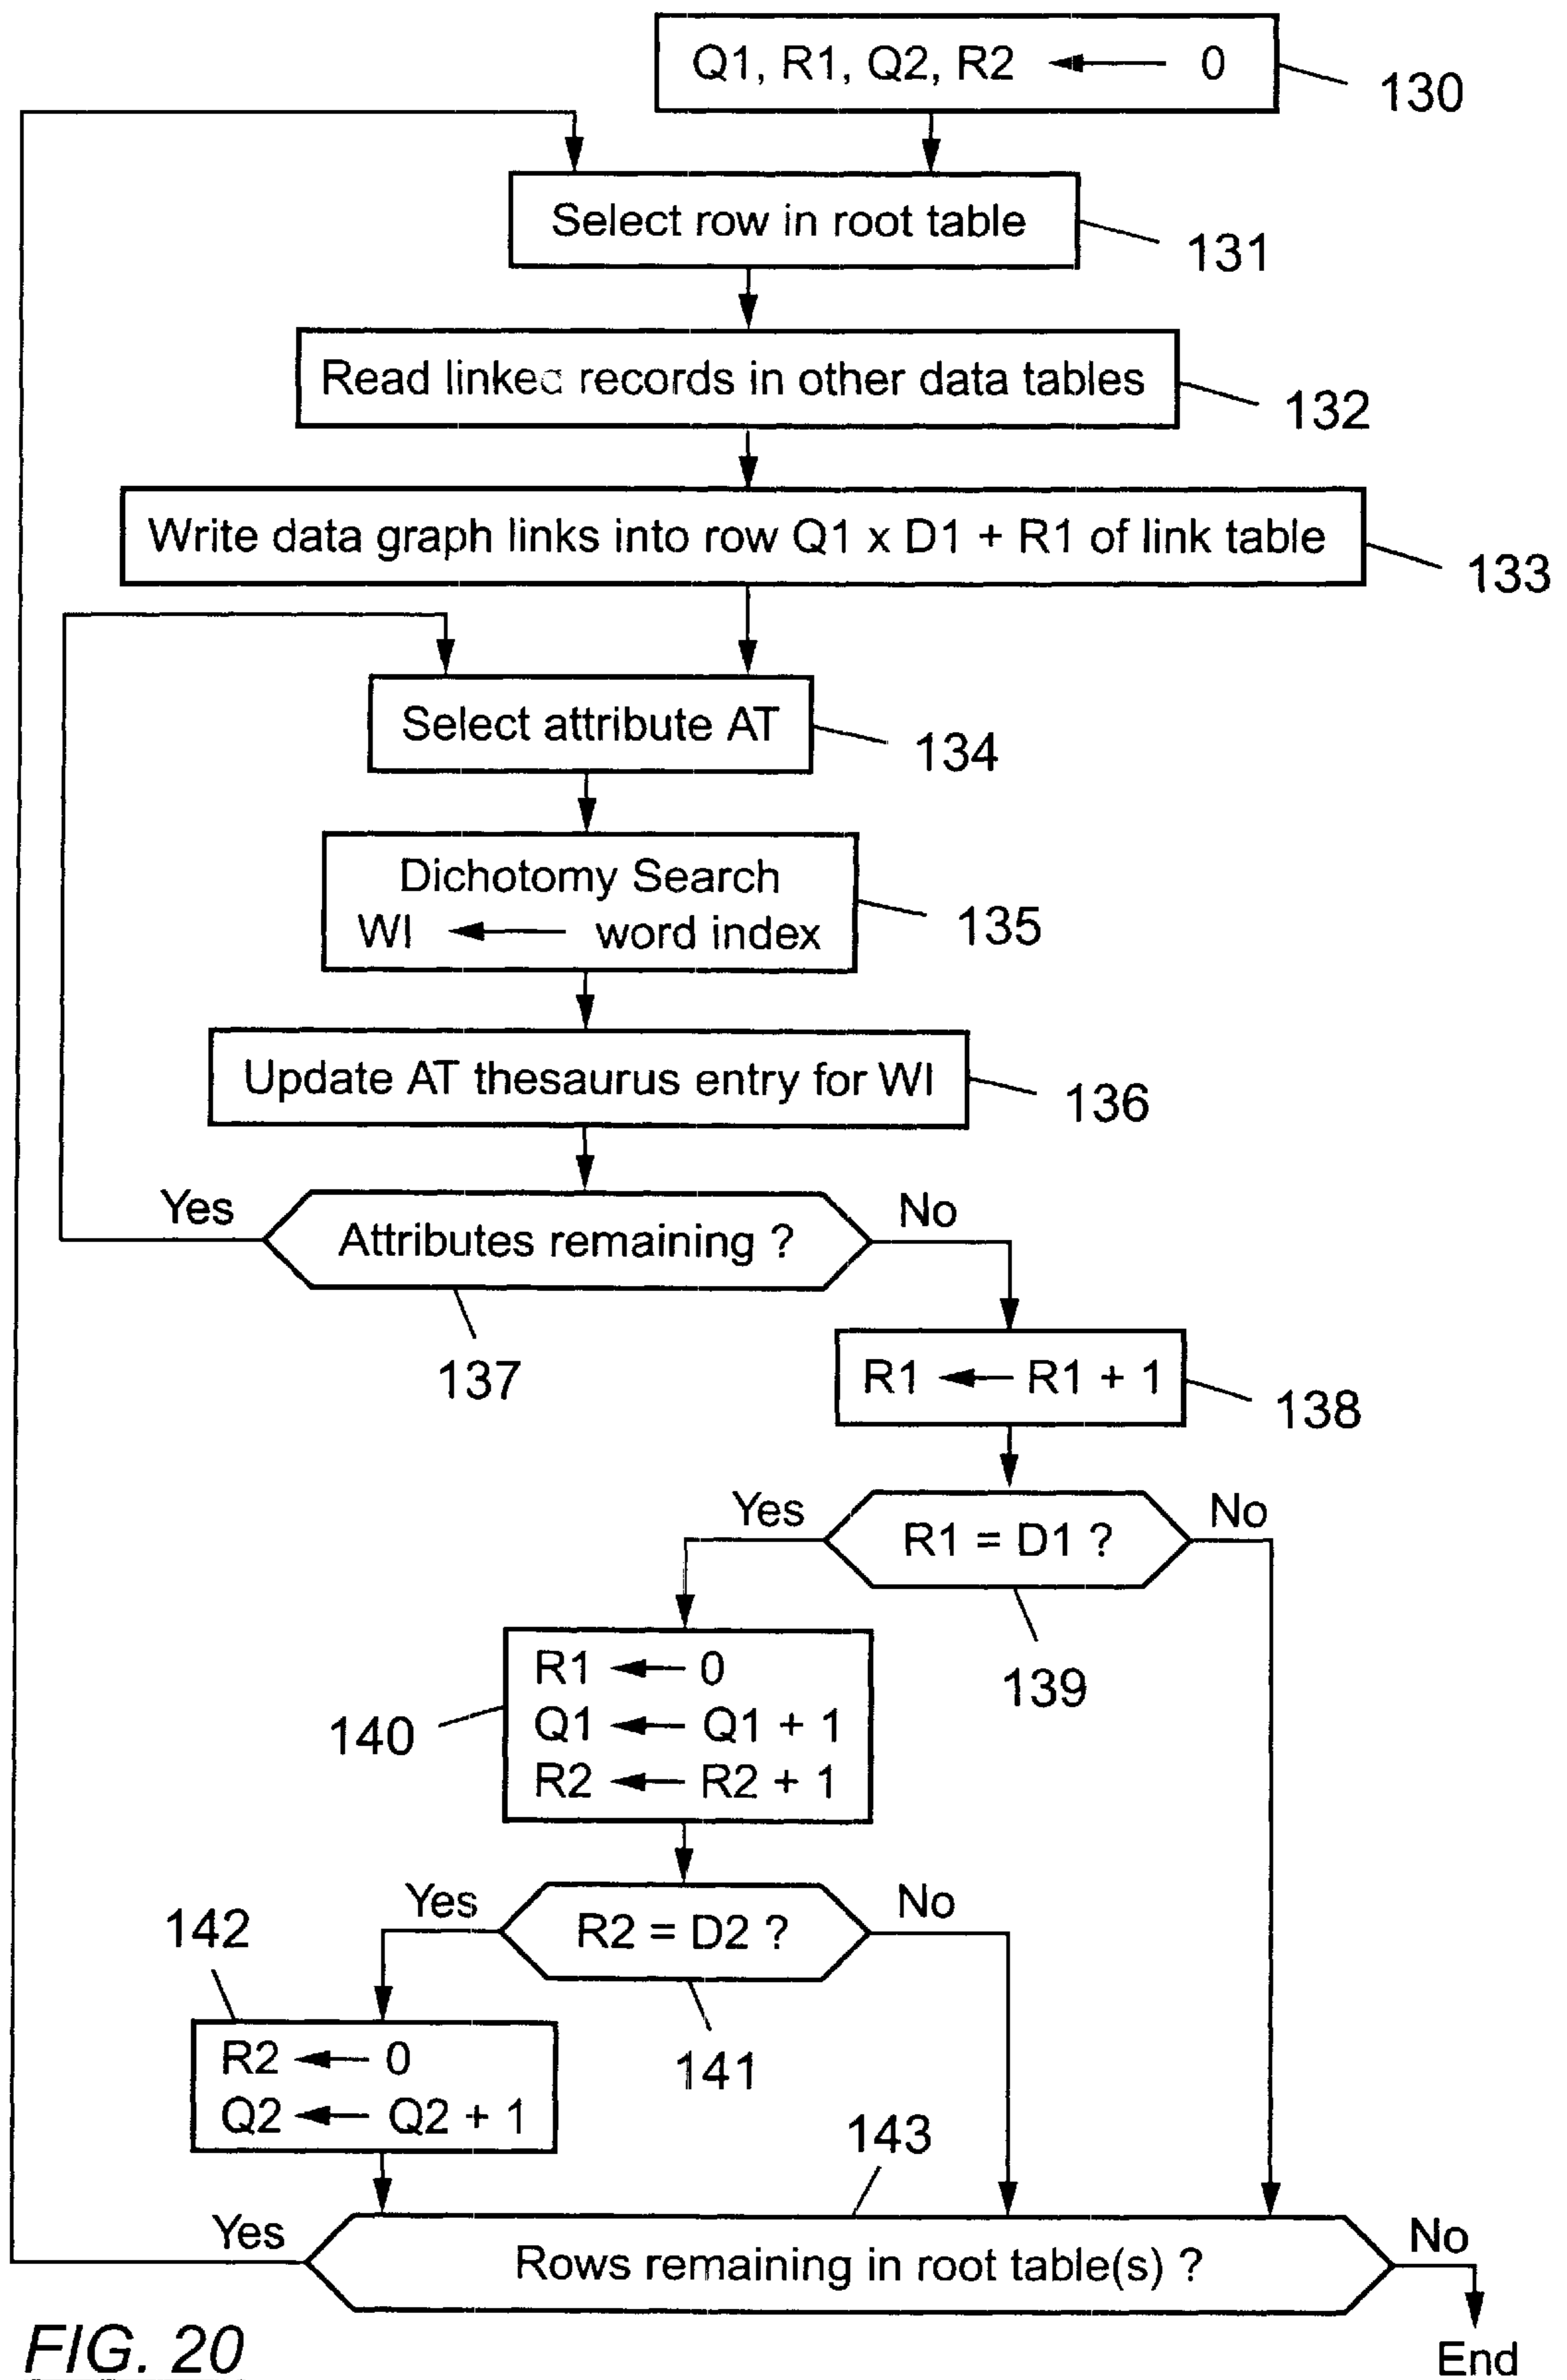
Q1, R1, Q2, R2 ← 0

130

Select row in root table

131

Read linked records in other data tables

132

Write data graph links into row Q1 x D1 + R1 of link table

133

Select attribute AT

134

Dichotomy Search
WI ← word index

135

Update AT thesaurus entry for WI

136

Yes

Attributes remaining ?

No

137

R1 ← R1 + 1

138

Yes

R1 = D1 ?

No

139

140

R1 ← 0
Q1 ← Q1 + 1
R2 ← R2 + 1

142

Yes

R2 = D2 ?

No

141

R2 ← 0
Q2 ← Q2 + 1

143

Yes

Rows remaining in root table(s) ?

No

End

FIG. 20